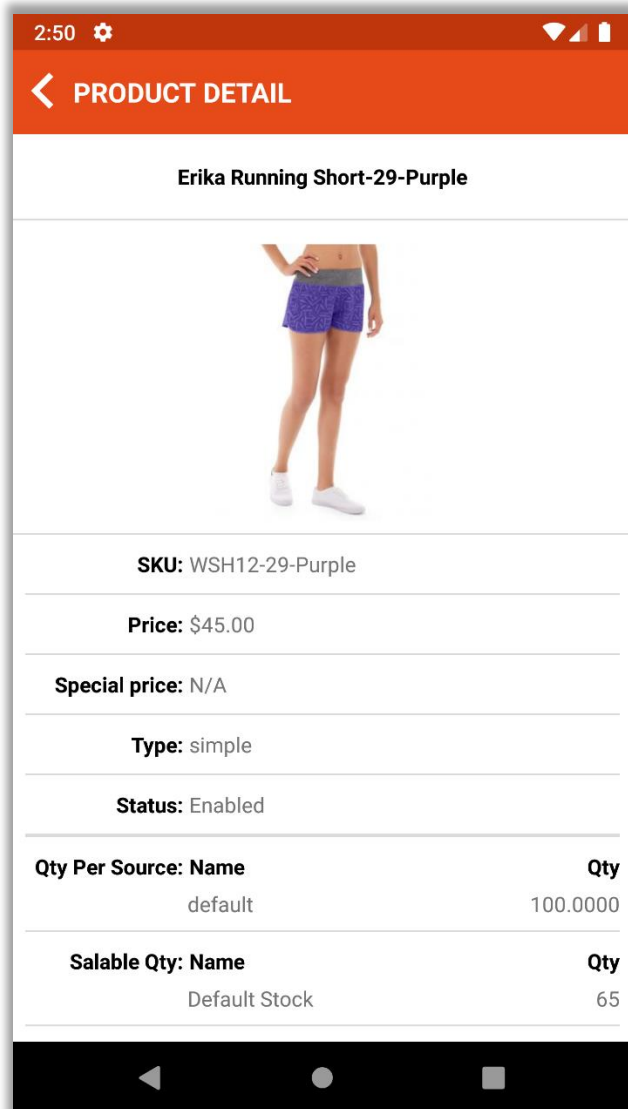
2:50

PRODUCT DETAIL

Erika Running Short-29-Purple

SKU: WSH12-29-Purple

Price: $45.00

Special price: N/A

Type: simple

Status: Enabled

Qty Per Source: Name Qty
default 100.0000

Salable Qty: Name Qty
Default Stock 65